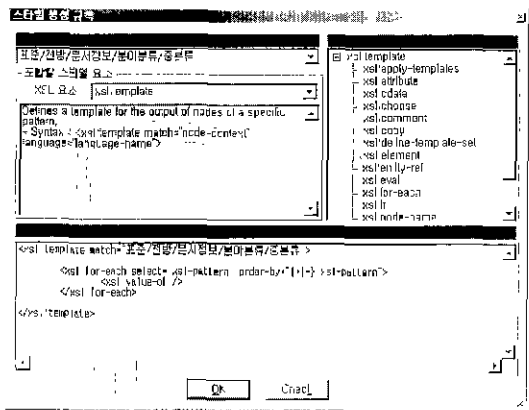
스타일 명성 규칙

표준/전형/문서정보/분야분류/중분류

- 스타일 스타일 요소

XSL 요소 xsl:template

Defines a template for the output of nodes of a specific pattern.
- Syntax : <xsl:template match="node-context" language="language-name">

xsl:template
xsl:apply-templates
xsl:attribute
xsl:cdata
xsl:choose
xsl:comment
xsl:copy
xsl:define-template-set
xsl:element
xsl:entity-ref
xsl:eval
xsl:for-each
xsl:if
xsl:node-name

<xsl:template match="표준/전형/문서정보/분야분류/중분류">

<xsl:for-each select="xsl-pattern" order-by="[+|-] xsl-pattern">
<xsl:value-of />
</xsl:for-each>

</xsl:template>

OK Cancel